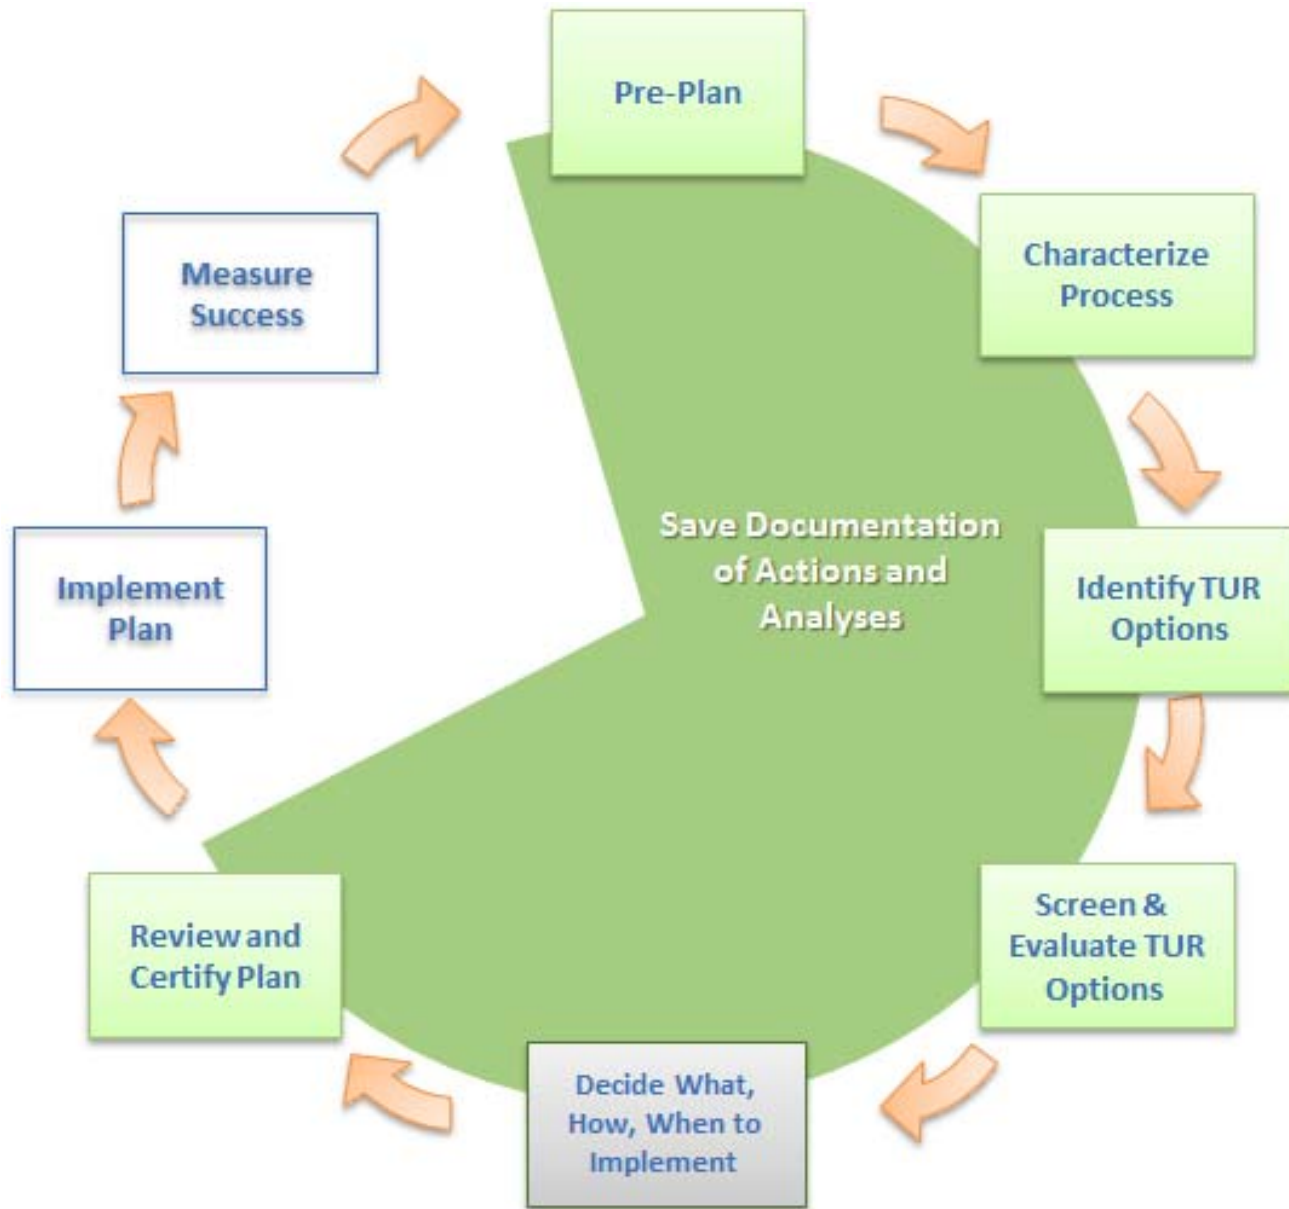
Pre-Plan

Characterize Process

Identify TUR Options

Screen & Evaluate TUR Options

Decide What, How, When to Implement

Review and Certify Plan

Implement Plan

Measure Success

Save Documentation of Actions and Analyses